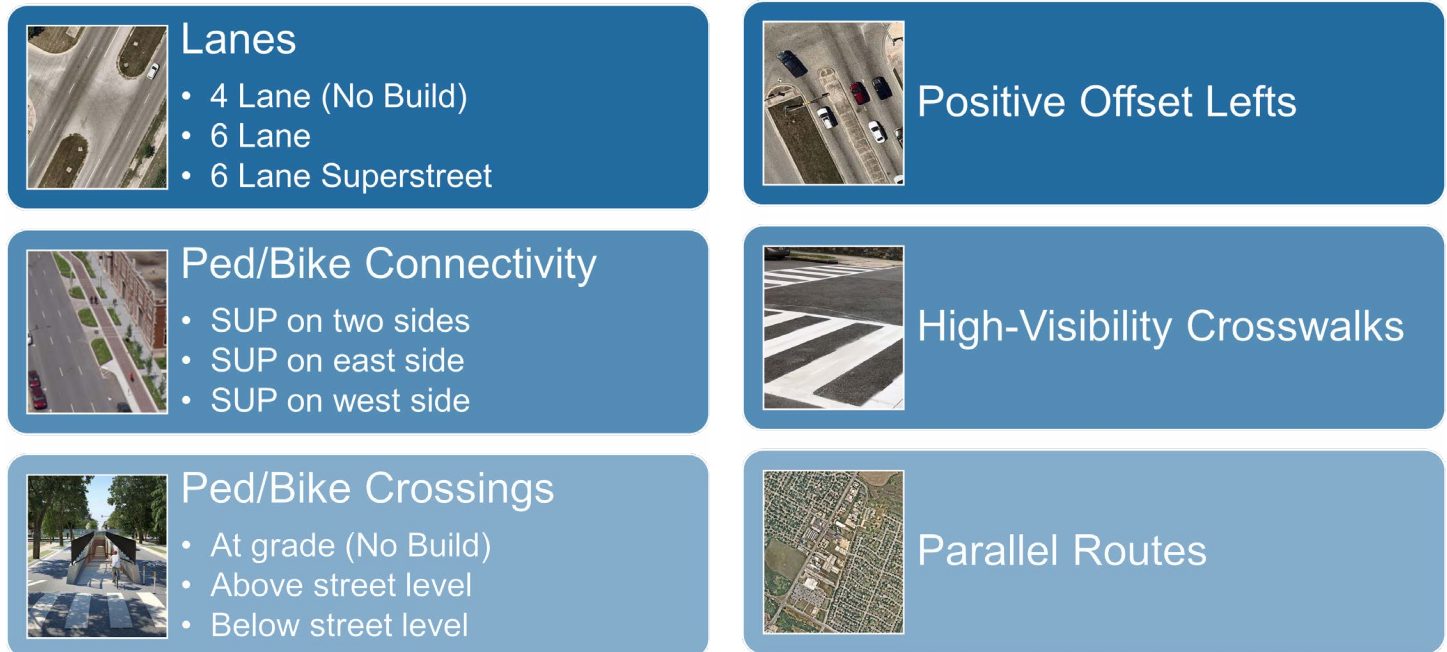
Lanes
• 4 Lane (No Build)
• 6 Lane
• 6 Lane Superstreet

Ped/Bike Connectivity
• SUP on two sides
• SUP on east side
• SUP on west side

Ped/Bike Crossings
• At grade (No Build)
• Above street level
• Below street level

Positive Offset Lefts

High-Visibility Crosswalks

Parallel Routes